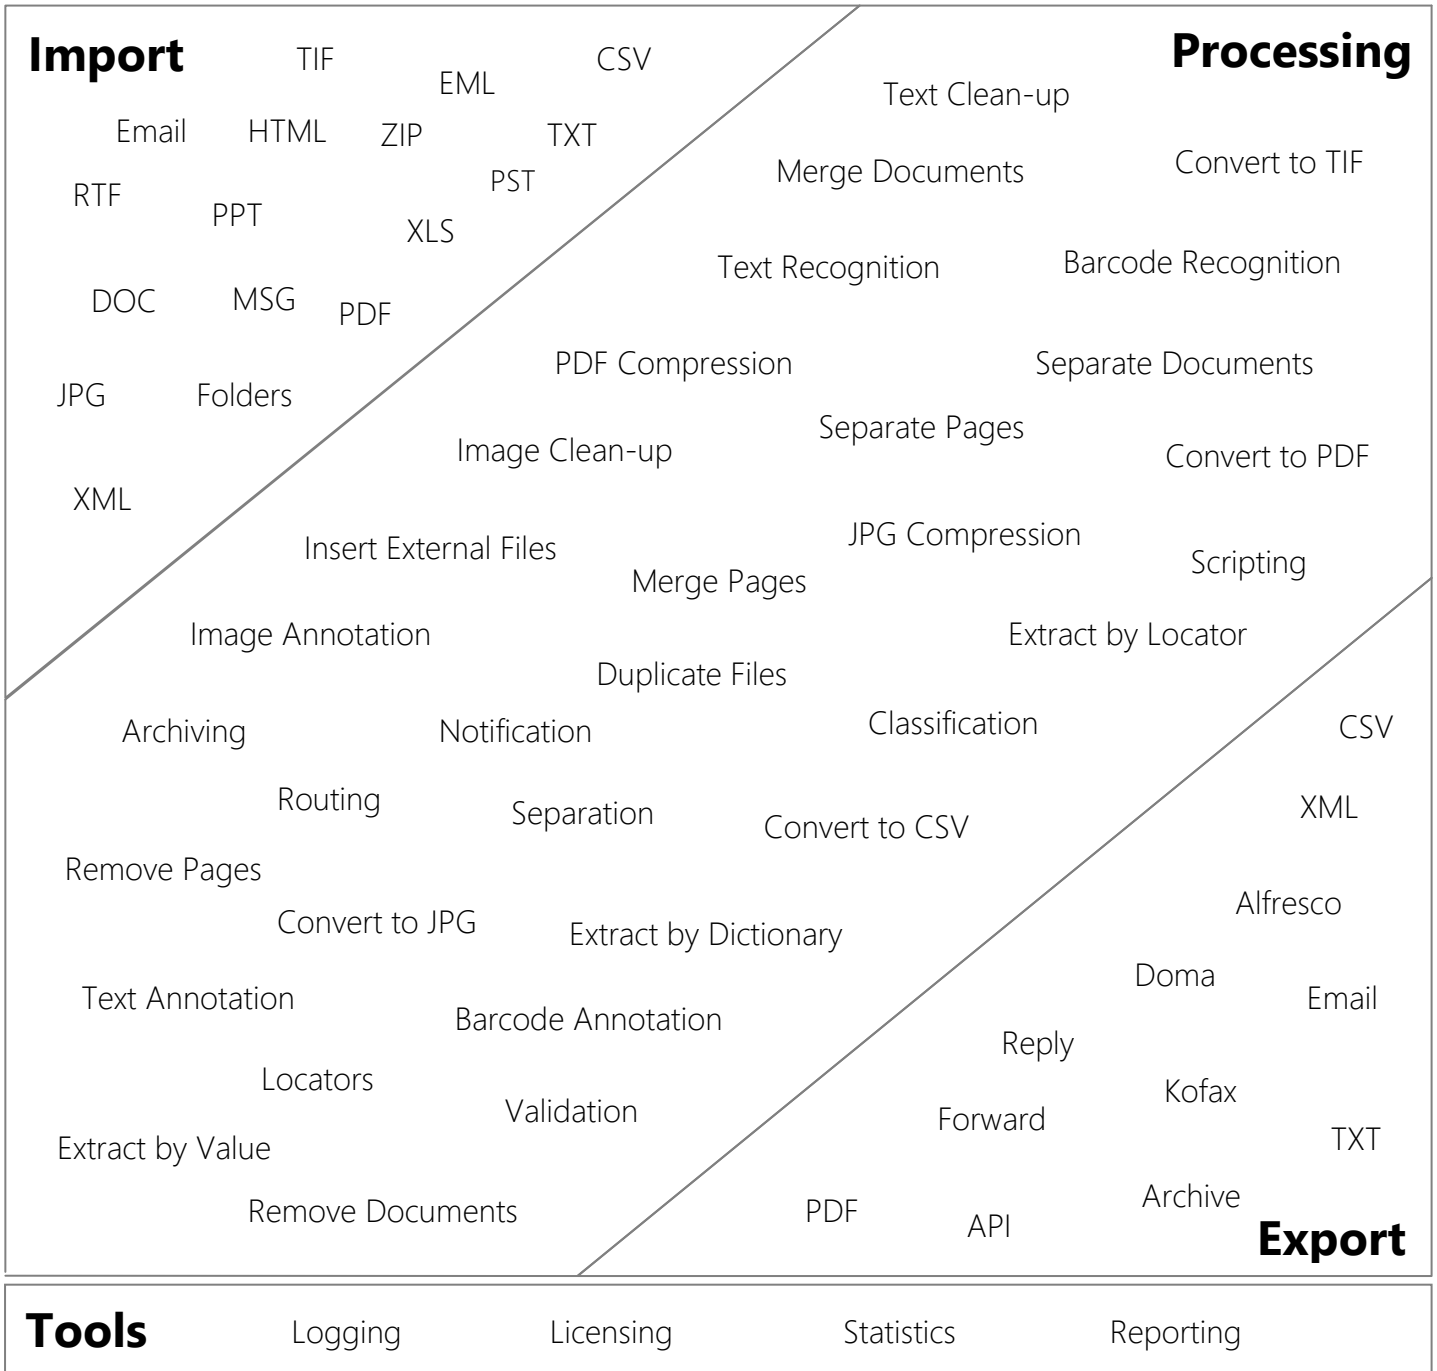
Import TIF EML CSV

Email HTML ZIP TXT

RTF PPT PST

XLS

DOC MSG PDF

JPG Folders

XML

Processing

Text Clean-up

Merge Documents Convert to TIF

Text Recognition Barcode Recognition

PDF Compression Separate Documents

Separate Pages

Image Clean-up Convert to PDF

JPG Compression

Insert External Files Scripting

Merge Pages

Image Annotation Extract by Locator

Duplicate Files

Archiving Notification Classification

Routing Separation Convert to CSV

Remove Pages

Convert to JPG Extract by Dictionary

Text Annotation Barcode Annotation

Locators Validation

Extract by Value

Remove Documents

CSV

XML

Alfresco

Doma Email

Reply

Kofax

Forward

TXT

Archive

PDF API

Export

Tools Logging Licensing Statistics Reporting